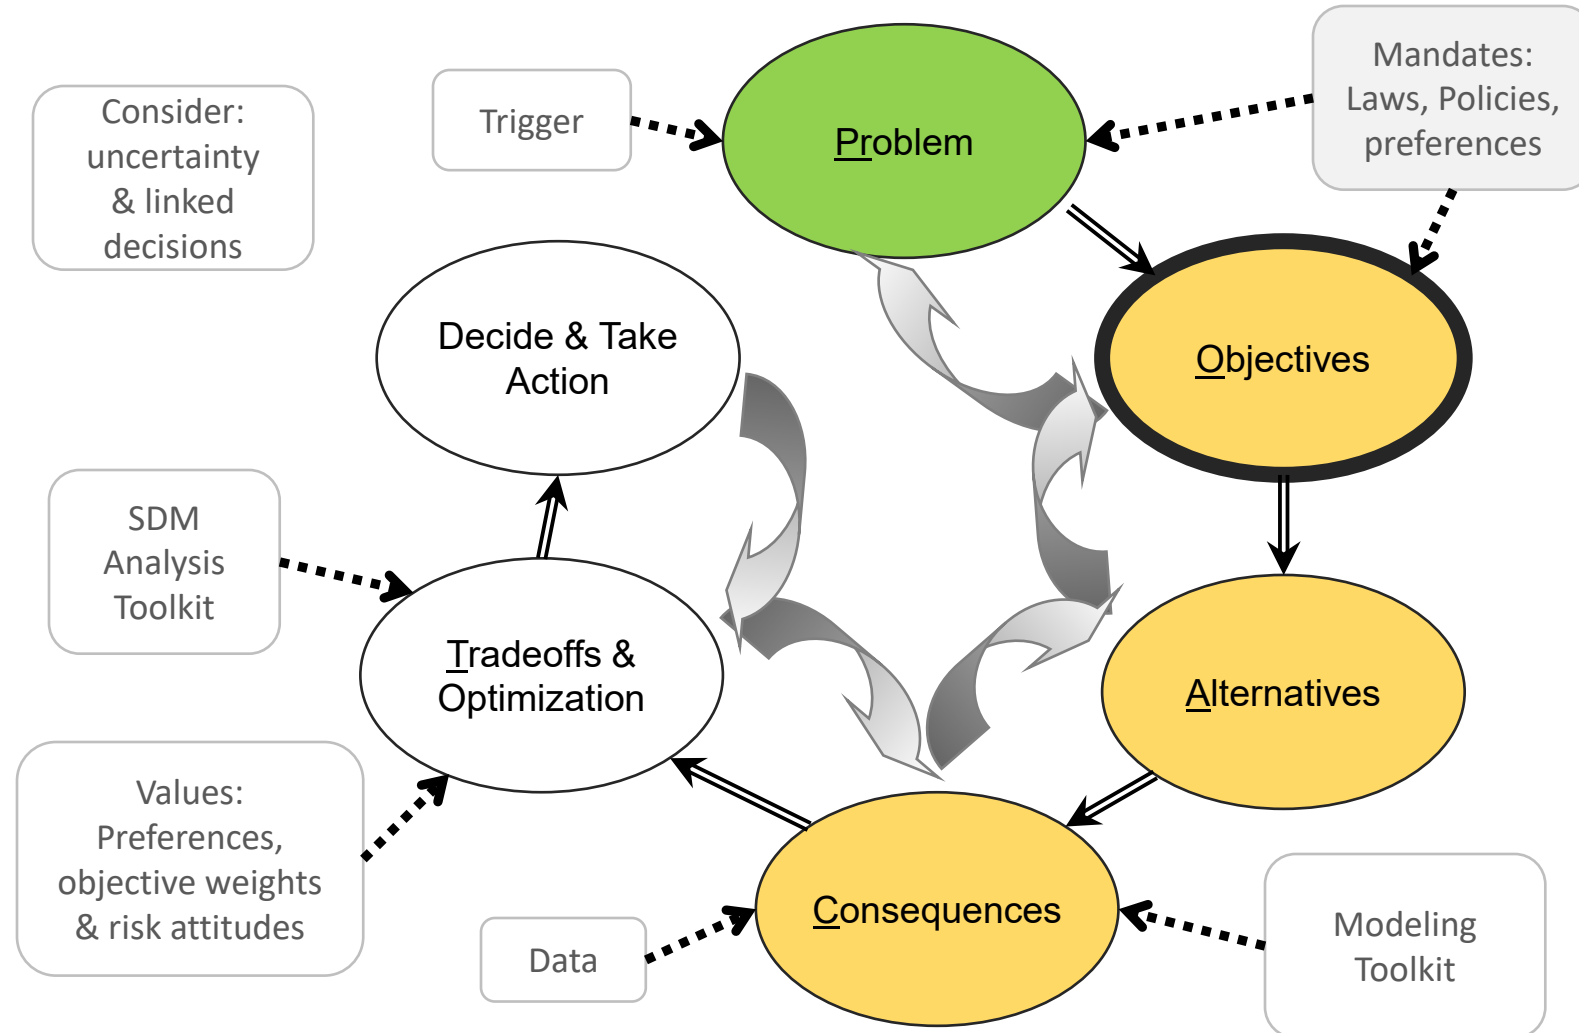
Consider: uncertainty & linked decisions

Trigger

Problem

Mandates: Laws, Policies, preferences

Decide & Take Action

Objectives

SDM Analysis Toolkit

Tradeoffs & Optimization

Alternatives

Values: Preferences, objective weights & risk attitudes

Consequences

Data

Modeling Toolkit